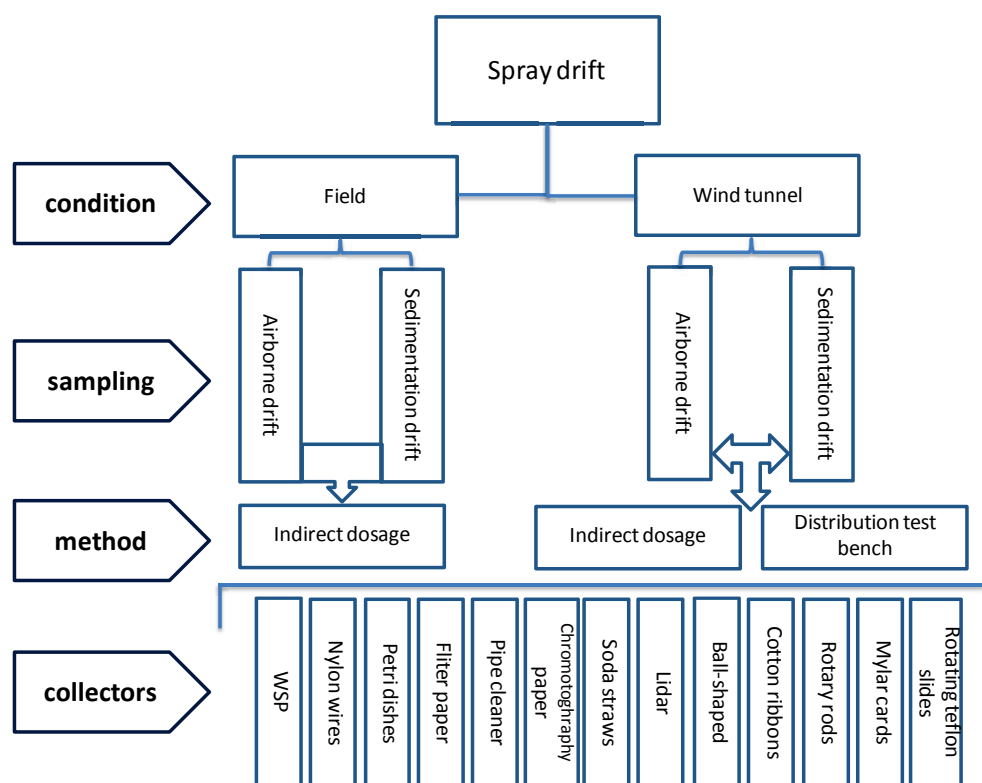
Spray drift

condition

Field

Wind tunnel

sampling

Airborne drift

Sedimentation drift

Airborne drift

Sedimentation drift

method

Indirect dosage

Indirect dosage

Distribution test bench

collectors

WSP

Nylon wires

Petri dishes

Filter paper

Pipe cleaner

Chromotoghraphy paper

Soda straws

Lidar

Ball-shaped

Cotton ribbons

Rotary rods

Mylar cards

Rotating teflon slides